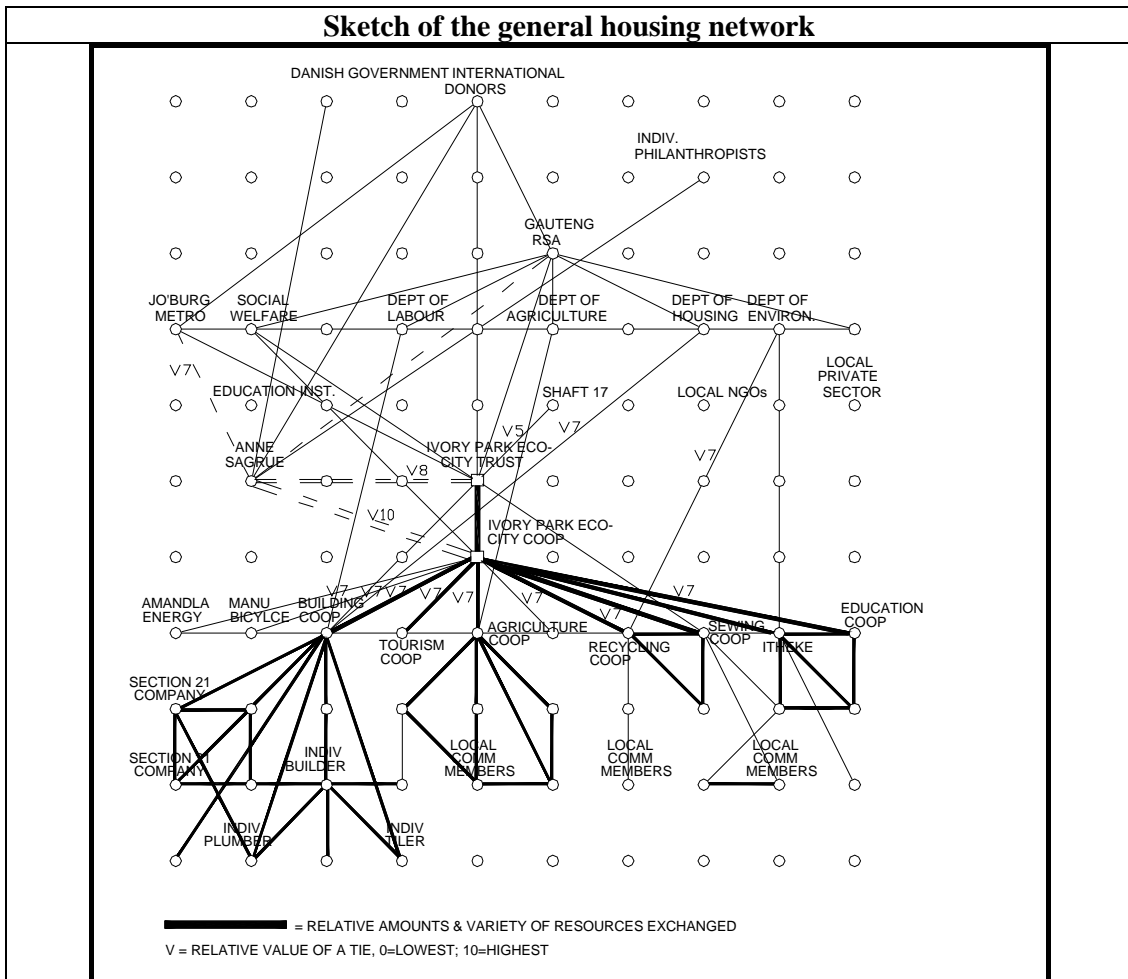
Sketch of the general housing network

DANISH GOVERNMENT INTERNATIONAL DONORS

INDIV. PHILANTHROPISTS

GAUTENG RSA

JO'BURG METRO

SOCIAL WELFARE

DEPT OF LABOUR

DEPT OF AGRICULTURE

DEPT OF HOUSING

DEPT OF ENVIRON.

LOCAL PRIVATE SECTOR

V7

EDUCATION INST.

SHAFT 17

LOCAL NGOs

V5

V7

V7

ANNE SAGRUE

IVORY PARK ECO-CITY TRUST

V8

V10

IVORY PARK ECO-CITY COOP

AMANDLA ENERGY

MANU BICYLCE

BUILDING COOP

V7

V7

V7

V7

V7

V7

V7

V7

TOURISM COOP

AGRICULTURE COOP

RECYCLING COOP

SEWING COOP

ITHEKE

EDUCATION COOP

SECTION 21 COMPANY

SECTION 21 COMPANY

INDIV BUILDER

LOCAL COMM MEMBERS

LOCAL COMM MEMBERS

LOCAL COMM MEMBERS

INDIV PLUMBER

INDIV TILER

= RELATIVE AMOUNTS & VARIETY OF RESOURCES EXCHANGED

V = RELATIVE VALUE OF A TIE, 0=LOWEST; 10=HIGHEST